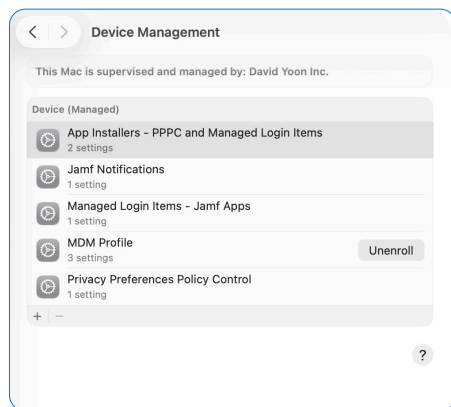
Device Management

This Mac is supervised and managed by: David Yoon Inc.

Device (Managed)

App Installers - PPPC and Managed Login Items
2 settings

Jamf Notifications
1 setting

Managed Login Items - Jamf Apps
1 setting

MDM Profile
3 settings

Unenroll

Privacy Preferences Policy Control
1 setting

+ −

?